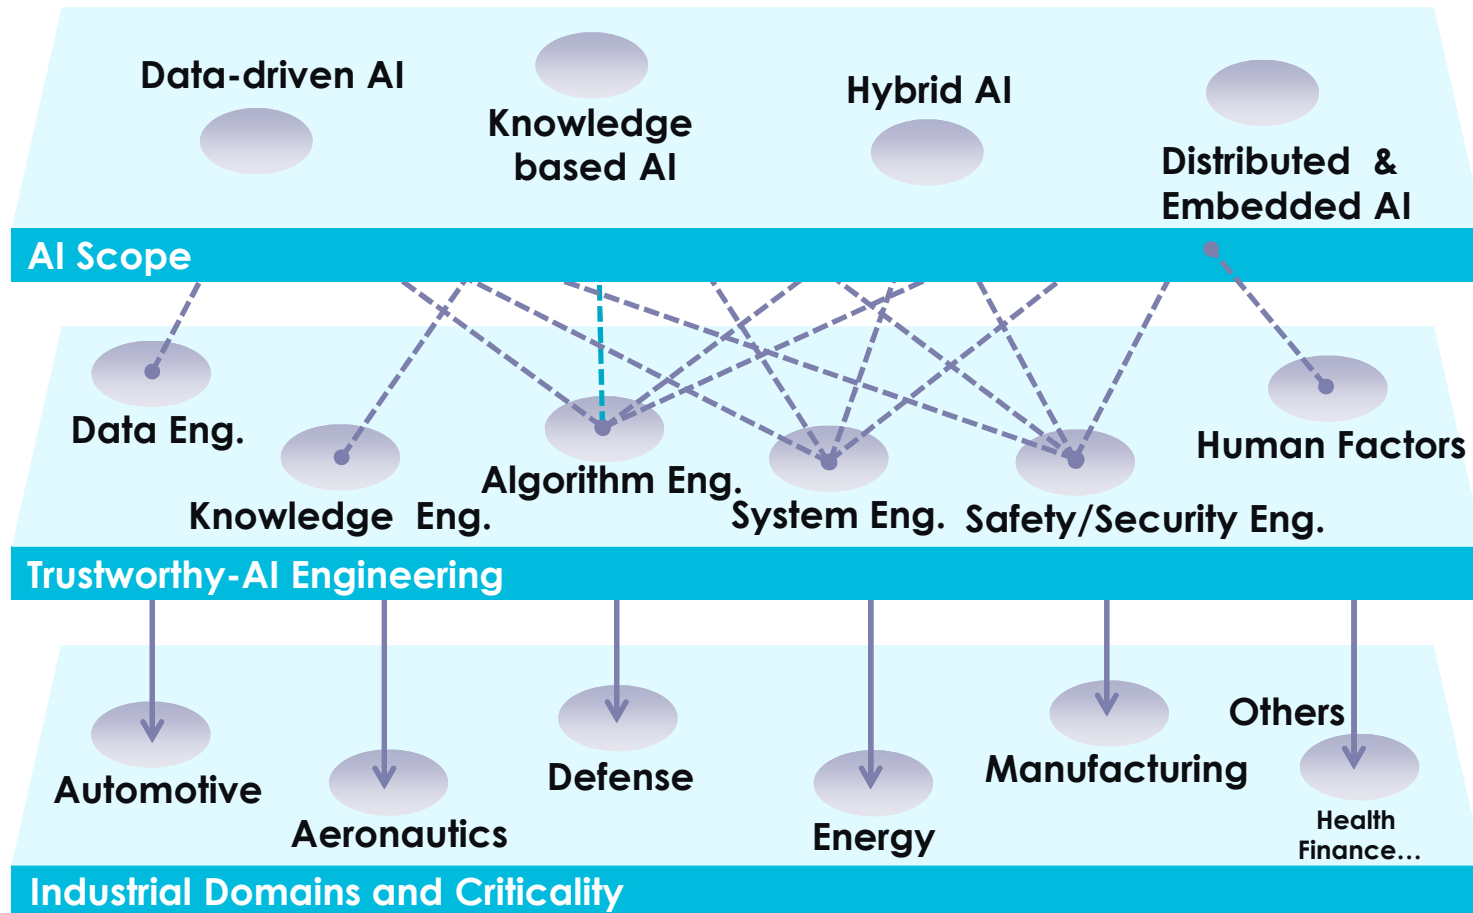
Data-driven AI

Knowledge based AI

Hybrid AI

Distributed & Embedded AI

AI Scope

Data Eng.

Knowledge Eng.

Algorithm Eng.

System Eng.

Safety/Security Eng.

Human Factors

Trustworthy-AI Engineering

Automotive

Aeronautics

Defense

Energy

Manufacturing

Others

Health Finance…

Industrial Domains and Criticality